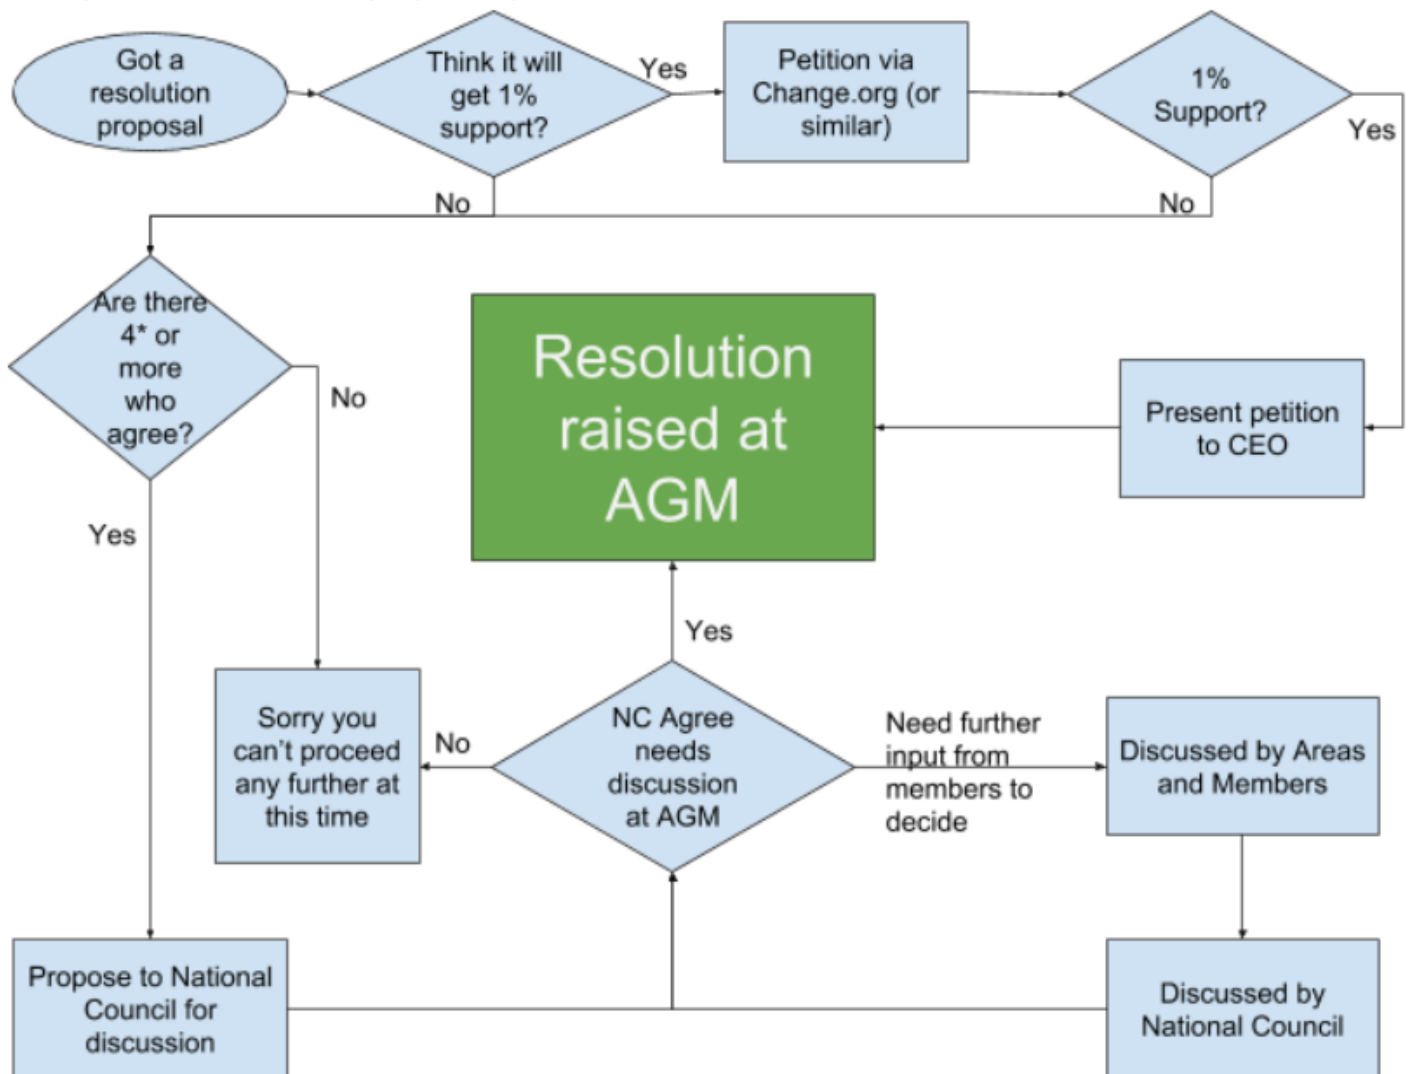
Got a resolution proposal

Think it will get 1% support?

Yes

Petition via Change.org (or similar)

1% Support?

Yes

No

No

Are there 4* or more who agree?

No

Resolution raised at AGM

Present petition to CEO

Yes

Yes

Sorry you can't proceed any further at this time

No

NC Agree needs discussion at AGM

Need further input from members to decide

Discussed by Areas and Members

Propose to National Council for discussion

Discussed by National Council